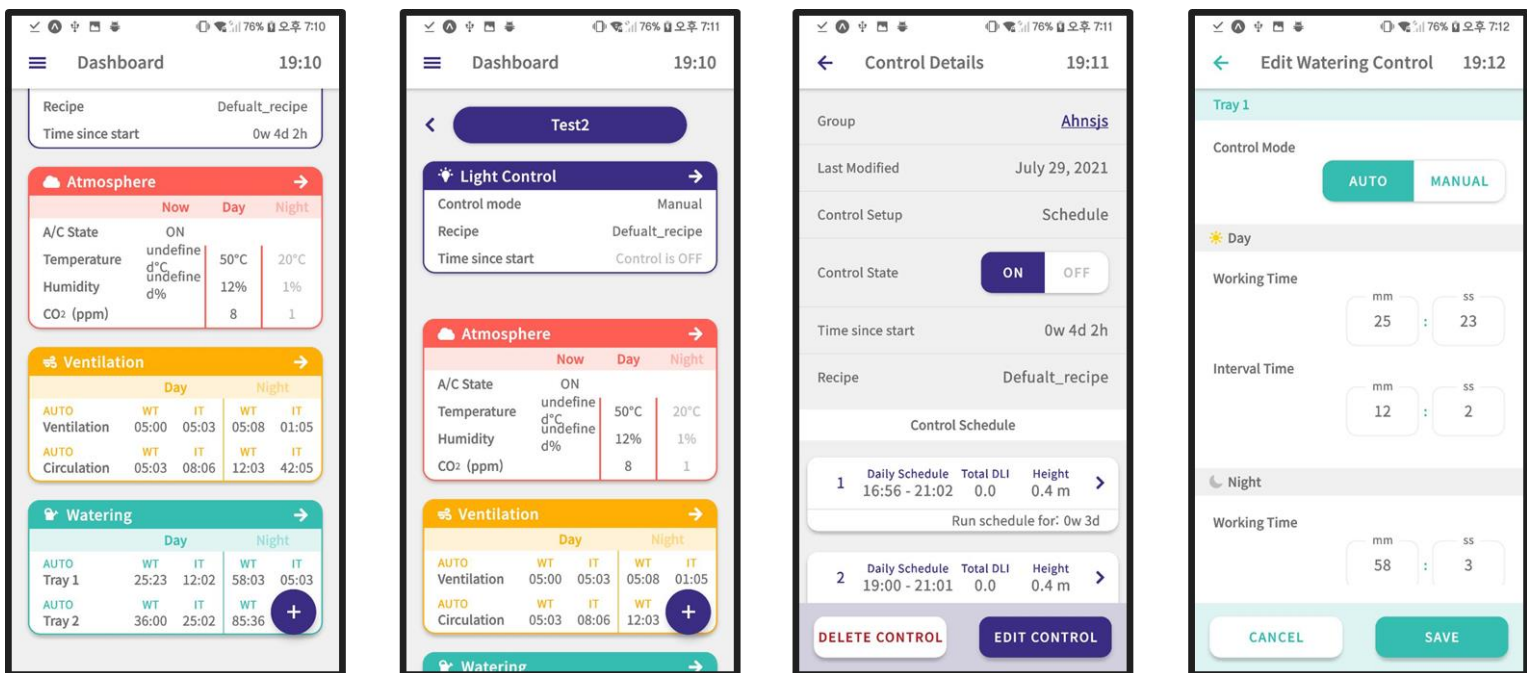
76% 오후 7:10

Dashboard 19:10

Recipe Defualt_recipe
Time since start 0w 4d 2h

Atmosphere

| | Now | Day | Night |
|---|---|---|---|
| A/C State | ON | | |
| Temperature | undefine d°C | 50°C | 20°C |
| Humidity | undefine d% | 12% | 1% |
| $CO_2$ (ppm) | | 8 | 1 |

Ventilation

| | Day WT | Day IT | Night WT | Night IT |
|---|---|---|---|---|
| AUTO Ventilation | 05:00 | 05:03 | 05:08 | 01:05 |
| AUTO Circulation | 05:03 | 08:06 | 12:03 | 42:05 |

Watering

| | Day WT | Day IT | Night WT | Night IT |
|---|---|---|---|---|
| AUTO Tray 1 | 25:23 | 12:02 | 58:03 | 05:03 |
| AUTO Tray 2 | 36:00 | 25:02 | 85:36 | |

+

76% 오후 7:11

Dashboard 19:10

Test2

Light Control
Control mode Manual
Recipe Defualt_recipe
Time since start Control is OFF

Atmosphere

| | Now | Day | Night |
|---|---|---|---|
| A/C State | ON | | |
| Temperature | undefine d°C | 50°C | 20°C |
| Humidity | undefine d% | 12% | 1% |
| $CO_2$ (ppm) | | 8 | 1 |

Ventilation

| | Day WT | Day IT | Night WT | Night IT |
|---|---|---|---|---|
| AUTO Ventilation | 05:00 | 05:03 | 05:08 | 01:05 |
| AUTO Circulation | 05:03 | 08:06 | 12:03 | |

+

Watering

76% 오후 7:11

Control Details 19:11

Group Ahnsjs
Last Modified July 29, 2021
Control Setup Schedule
Control State ON OFF
Time since start 0w 4d 2h
Recipe Defualt_recipe

Control Schedule

1 Daily Schedule 16:56 - 21:02 Total DLI 0.0 Height 0.4 m
Run schedule for: 0w 3d

2 Daily Schedule 19:00 - 21:01 Total DLI 0.0 Height 0.4 m

DELETE CONTROL EDIT CONTROL

76% 오후 7:12

Edit Watering Control 19:12

Tray 1

Control Mode AUTO MANUAL

Day

Working Time mm 25 : ss 23

Interval Time mm 12 : ss 2

Night

Working Time mm 58 : ss 3

CANCEL SAVE